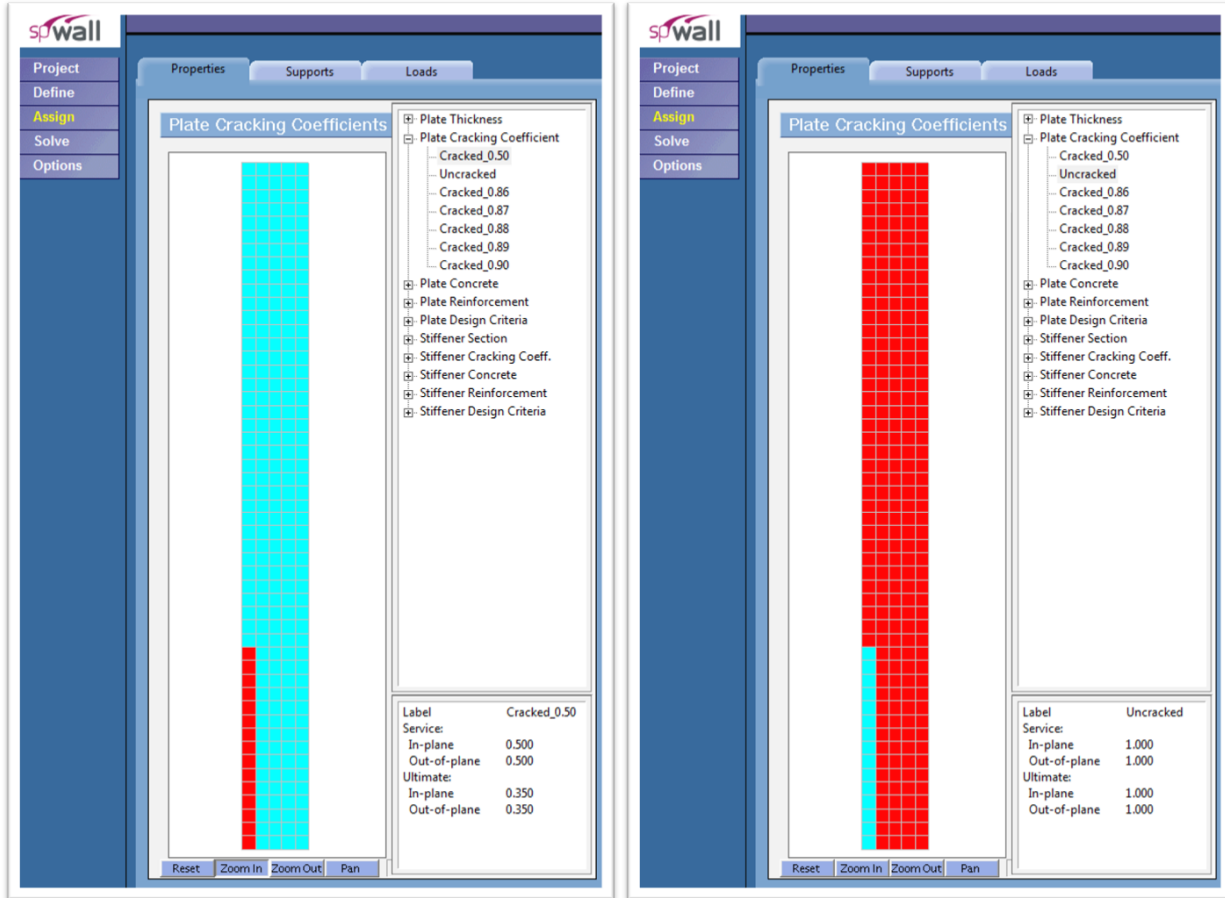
spWall

Project
Define
Assign
Solve
Options

Properties
Supports
Loads

Plate Cracking Coefficients

Plate Thickness
Plate Cracking Coefficient
Cracked_0.50
Uncracked
Cracked_0.86
Cracked_0.87
Cracked_0.88
Cracked_0.89
Cracked_0.90
Plate Concrete
Plate Reinforcement
Plate Design Criteria
Stiffener Section
Stiffener Cracking Coeff.
Stiffener Concrete
Stiffener Reinforcement
Stiffener Design Criteria

| | |
|---|---|
| Label | Cracked_0.50 |
| Service: | |
| In-plane | 0.500 |
| Out-of-plane | 0.500 |
| Ultimate: | |
| In-plane | 0.350 |
| Out-of-plane | 0.350 |

Reset
Zoom In
Zoom Out
Pan

spWall

Project
Define
Assign
Solve
Options

Properties
Supports
Loads

Plate Cracking Coefficients

Plate Thickness
Plate Cracking Coefficient
Cracked_0.50
Uncracked
Cracked_0.86
Cracked_0.87
Cracked_0.88
Cracked_0.89
Cracked_0.90
Plate Concrete
Plate Reinforcement
Plate Design Criteria
Stiffener Section
Stiffener Cracking Coeff.
Stiffener Concrete
Stiffener Reinforcement
Stiffener Design Criteria

| | |
|---|---|
| Label | Uncracked |
| Service: | |
| In-plane | 1.000 |
| Out-of-plane | 1.000 |
| Ultimate: | |
| In-plane | 1.000 |
| Out-of-plane | 1.000 |

Reset
Zoom In
Zoom Out
Pan